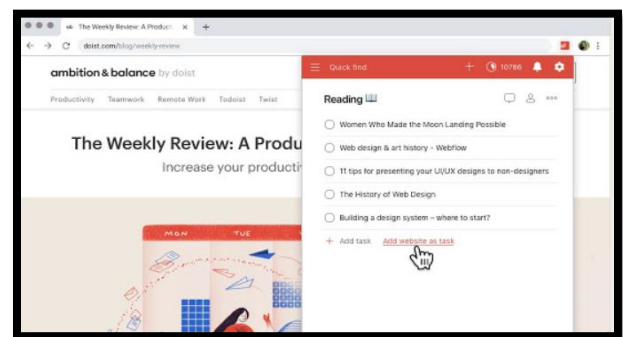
The Weekly Review: A Produc ×  +

doist.com/blog/weekly-review

ambition & balance by doist

Productivity  Teamwork  Remote Work  Todoist  Twist

The Weekly Review: A Produc

Increase your producti

MON  TUE

Quick find  10786

Reading 📖

Women Who Made the Moon Landing Possible

Web design & art history - Webflow

11 tips for presenting your UI/UX designs to non-designers

The History of Web Design

Building a design system – where to start?

+ Add task  Add website as task